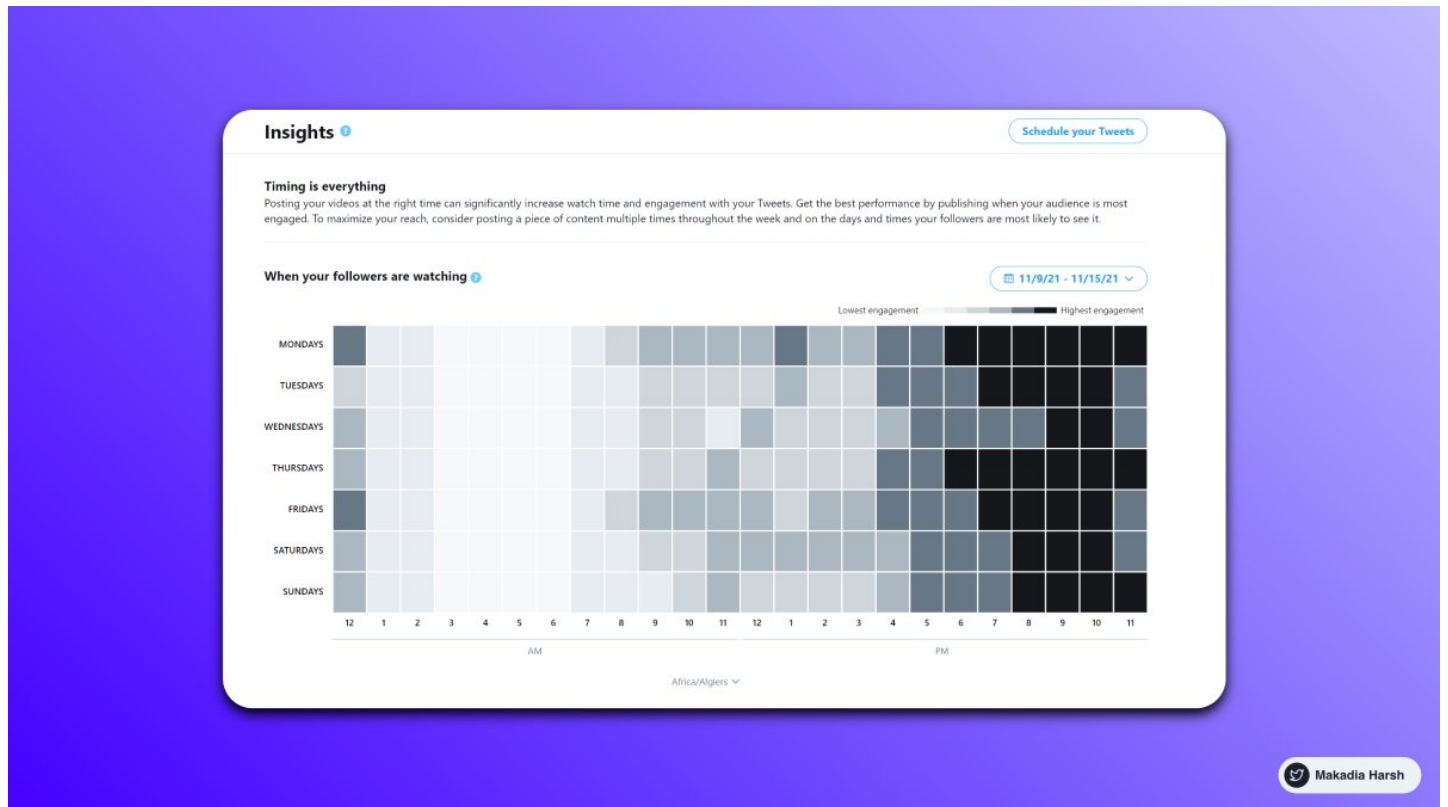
Insights

Schedule your Tweets

Timing is everything

Posting your videos at the right time can significantly increase watch time and engagement with your Tweets. Get the best performance by publishing when your audience is most engaged. To maximize your reach, consider posting a piece of content multiple times throughout the week and on the days and times your followers are most likely to see it.

When your followers are watching

11/9/21 - 11/15/21

Lowest engagement Highest engagement

MONDAYS
TUESDAYS
WEDNESDAYS
THURSDAYS
FRIDAYS
SATURDAYS
SUNDAYS

12 1 2 3 4 5 6 7 8 9 10 11 12 1 2 3 4 5 6 7 8 9 10 11

AM

PM

Africa/Algiers

Makadia Harsh